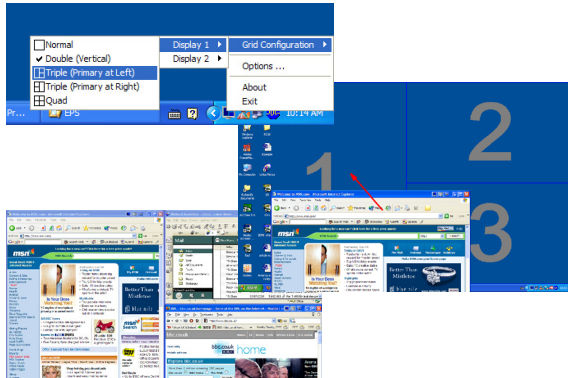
Normal
Double (Vertical)
Triple (Primary at Left)
Triple (Primary at Right)
Quad

Display 1
Display 2

Grid Configuration
Options ...
About
Exit

Pr...
EPS
10:14 AM

1
2
3

msn
Is Your Boss
Better Than
Mistletoe
msn
bbc.co.uk
home
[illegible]